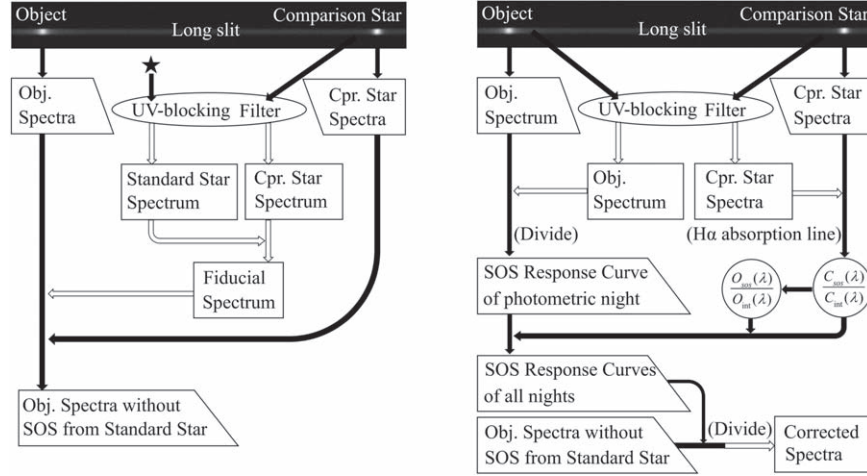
Object

Long slit

Comparison Star

Obj. Spectra

UV-blocking Filter

Cpr. Star Spectra

Standard Star Spectrum

Cpr. Star Spectrum

Fiducial Spectrum

Obj. Spectra without SOS from Standard Star

Object

Long slit

Comparison Star

Obj. Spectrum

UV-blocking Filter

Cpr. Star Spectra

Obj. Spectrum

Cpr. Star Spectra

(Divide)

(Hα absorption line)

SOS Response Curve of photometric night

$\frac{O_{sos}(\lambda)}{O_{int}(\lambda)}$

$\frac{C_{sos}(\lambda)}{C_{int}(\lambda)}$

SOS Response Curves of all nights

Obj. Spectra without SOS from Standard Star

(Divide)

Corrected Spectra